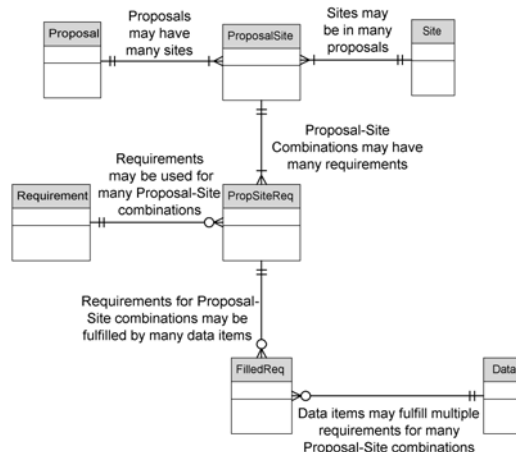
Proposal

Proposals may have many sites

ProposalSite

Sites may be in many proposals

Site

Proposal-Site Combinations may have many requirements

Requirements may be used for many Proposal-Site combinations

Requirement

PropSiteReq

Requirements for Proposal-Site combinations may be fulfilled by many data items

FilledReq

Data

Data items may fulfill multiple requirements for many Proposal-Site combinations